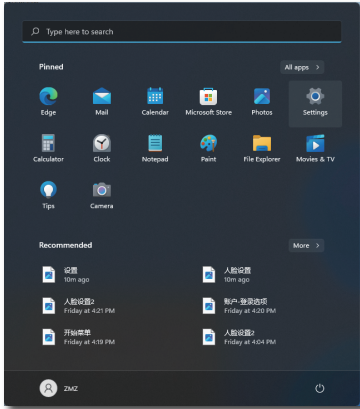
Type here to search

Pinned

All apps >

Edge

Mail

Calendar

Microsoft Store

Photos

Settings

Calculator

Clock

Notepad

Paint

File Explorer

Movies & TV

Tips

Camera

Recommended

More >

设置
10m ago

人脸设置
10m ago

人脸设置2
Friday at 4:21 PM

账户-登录选项
Friday at 4:20 PM

开始菜单
Friday at 4:19 PM

人脸设置2
Friday at 4:04 PM

ZMZ